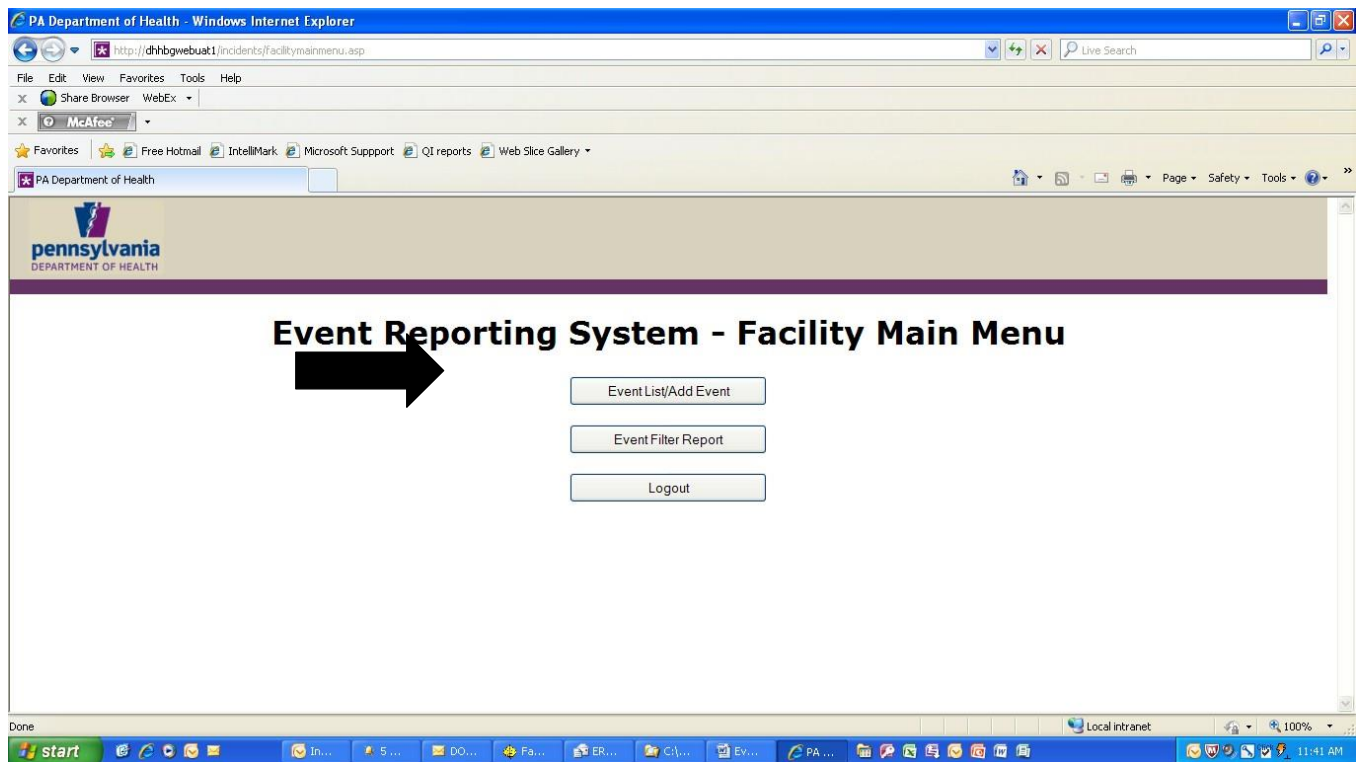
PA Department of Health - Windows Internet Explorer

http://dhhbgwebuat1/incidents/facilitymainmenu.asp

Live Search

File Edit View Favorites Tools Help

Share Browser WebEx

McAfee

Favorites Free Hotmail IntelliMark Microsoft Suppport QI reports Web Slice Gallery

PA Department of Health

Page Safety Tools

pennsylvania
DEPARTMENT OF HEALTH

Event Reporting System - Facility Main Menu

Event List/Add Event

Event Filter Report

Logout

Done

Local intranet

100%

start

In...

5...

DO...

Fa...

ER...

C:\...

Ev...

PA...

11:41 AM